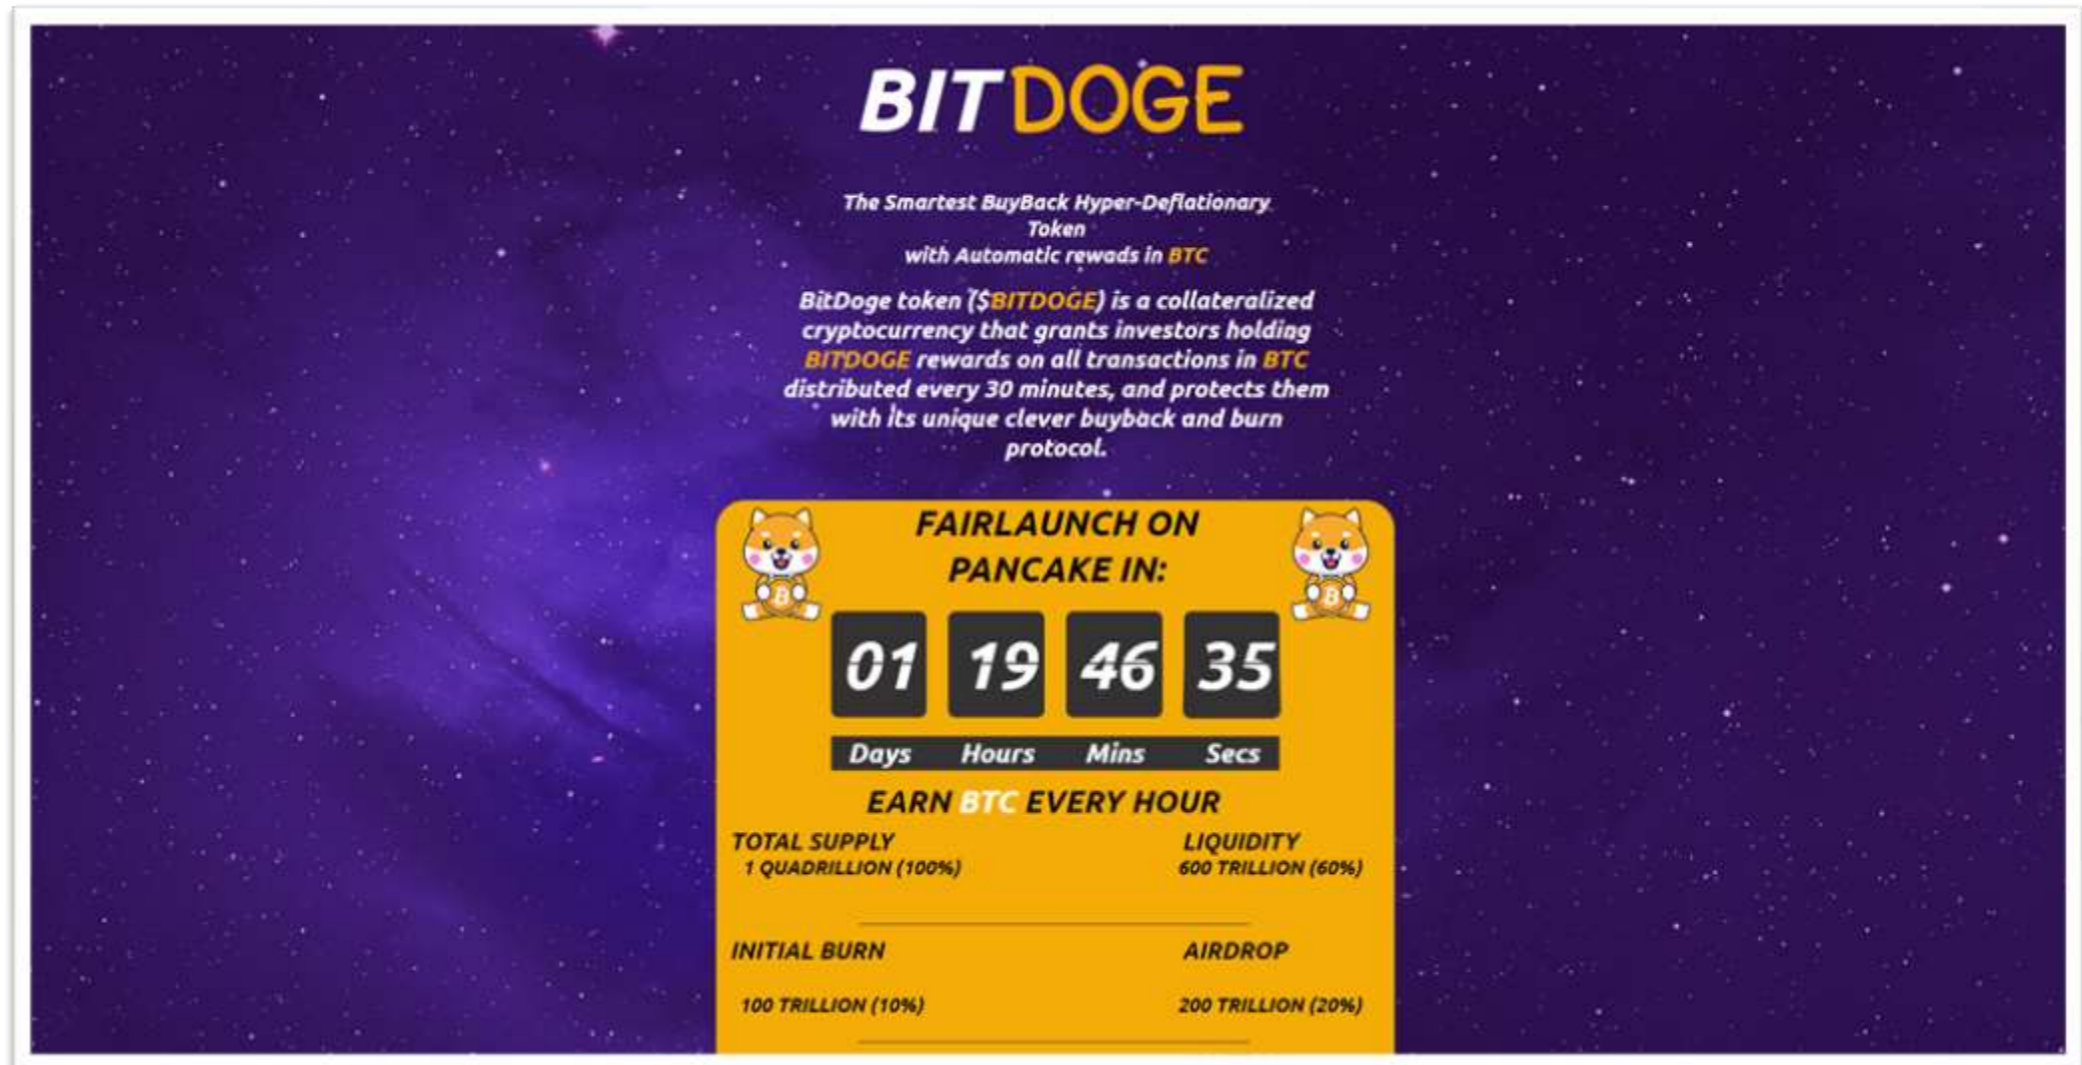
BITDOGE

The Smartest BuyBack Hyper-Deflationary Token with Automatic rewads in BTC

BitDoge token ($BITDOGE) is a collateralized cryptocurrency that grants investors holding BITDOGE rewards on all transactions in BTC distributed every 30 minutes, and protects them with its unique clever buyback and burn protocol.

FAIRLAUNCH ON PANCAKE IN:

| 01 | 19 | 46 | 35 |
|---|---|---|---|
| Days | Hours | Mins | Secs |

EARN BTC EVERY HOUR

TOTAL SUPPLY
1 QUADRILLION (100%)

LIQUIDITY
600 TRILLION (60%)

INITIAL BURN
100 TRILLION (10%)

AIRDROP
200 TRILLION (20%)